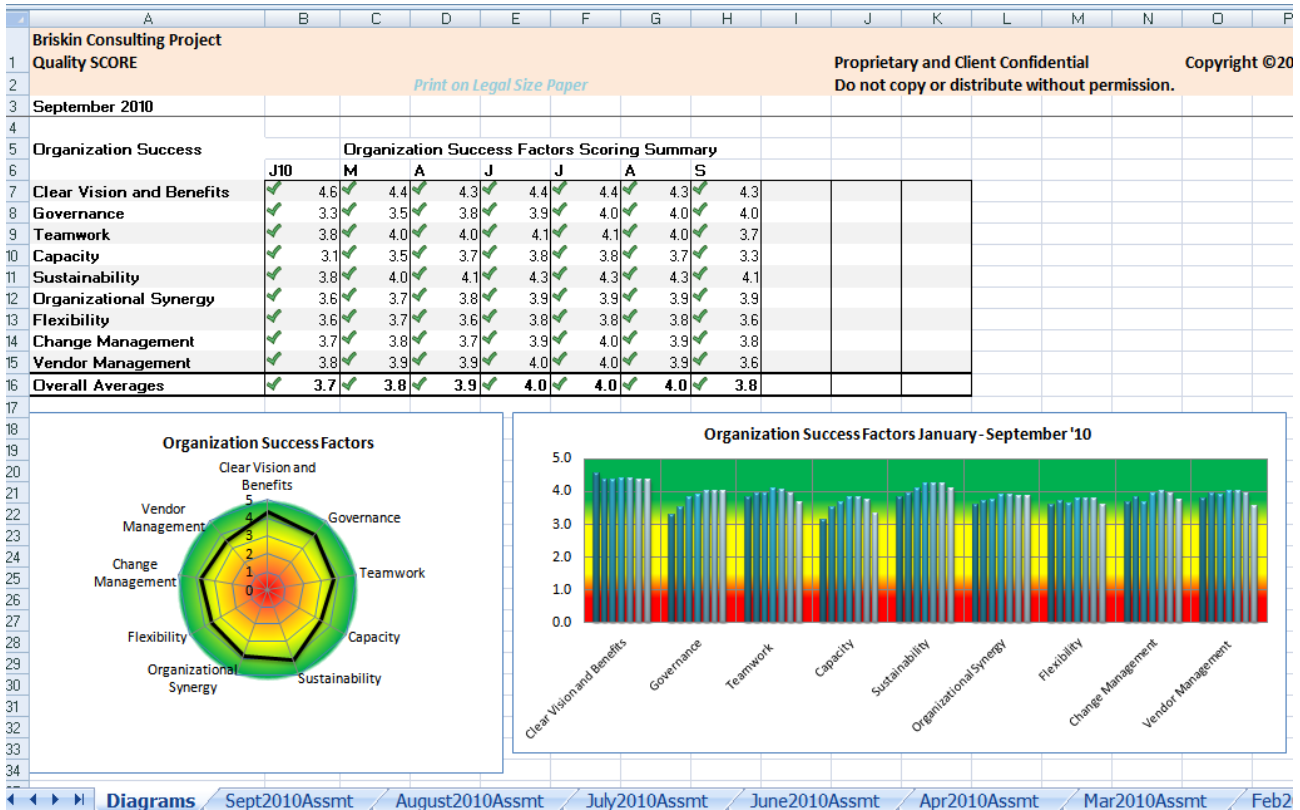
| | A | B | C | D | E | F | G | H | I | J | K | L | M | N | O | P |
|---|---|---|---|---|---|---|---|---|---|---|---|---|---|---|---|---|
| 1 | Briskin Consulting Project Quality SCORE | | | | | | | | | Proprietary and Client Confidential | | | | | Copyright ©20 | |
| 2 | | | | Print on Legal Size Paper | | | | | | Do not copy or distribute without permission. | | | | | | |
| 3 | September 2010 | | | | | | | | | | | | | | | |
| 4 | | | | | | | | | | | | | | | | |
| 5 | Organization Success | | Organization Success Factors Scoring Summary | | | | | | | | | | | | | |
| 6 | | J10 | M | A | J | J | A | S | | | | | | | | |
| 7 | Clear Vision and Benefits | 4.6 | 4.4 | 4.3 | 4.4 | 4.4 | 4.3 | 4.3 | | | | | | | | |
| 8 | Governance | 3.3 | 3.5 | 3.8 | 3.9 | 4.0 | 4.0 | 4.0 | | | | | | | | |
| 9 | Teamwork | 3.8 | 4.0 | 4.0 | 4.1 | 4.1 | 4.0 | 3.7 | | | | | | | | |
| 10 | Capacity | 3.1 | 3.5 | 3.7 | 3.8 | 3.8 | 3.7 | 3.3 | | | | | | | | |
| 11 | Sustainability | 3.8 | 4.0 | 4.1 | 4.3 | 4.3 | 4.3 | 4.1 | | | | | | | | |
| 12 | Organizational Synergy | 3.6 | 3.7 | 3.8 | 3.9 | 3.9 | 3.9 | 3.9 | | | | | | | | |
| 13 | Flexibility | 3.6 | 3.7 | 3.6 | 3.8 | 3.8 | 3.8 | 3.6 | | | | | | | | |
| 14 | Change Management | 3.7 | 3.8 | 3.7 | 3.9 | 4.0 | 3.9 | 3.8 | | | | | | | | |
| 15 | Vendor Management | 3.8 | 3.9 | 3.9 | 4.0 | 4.0 | 3.9 | 3.6 | | | | | | | | |
| 16 | Overall Averages | 3.7 | 3.8 | 3.9 | 4.0 | 4.0 | 4.0 | 3.8 | | | | | | | | |

Organization Success Factors
Clear Vision and Benefits
Governance
Teamwork
Capacity
Sustainability
Organizational Synergy
Flexibility
Change Management
Vendor Management
5 4 3 2 1 0

Organization Success Factors January - September '10
5.0
4.0
3.0
2.0
1.0
0.0
Clear Vision and Benefits
Governance
Teamwork
Capacity
Sustainability
Organizational Synergy
Flexibility
Change Management
Vendor Management

Diagrams | Sept2010Assmt | August2010Assmt | July2010Assmt | June2010Assmt | Apr2010Assmt | Mar2010Assmt | Feb2